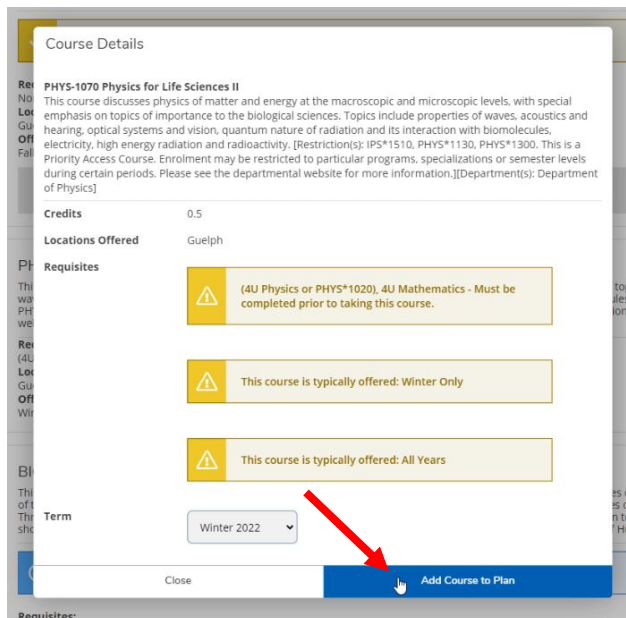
Course Details

PHYS-1070 Physics for Life Sciences II
This course discusses physics of matter and energy at the macroscopic and microscopic levels, with special emphasis on topics of importance to the biological sciences. Topics include properties of waves, acoustics and hearing, optical systems and vision, quantum nature of radiation and its interaction with biomolecules, electricity, high energy radiation and radioactivity. [Restriction(s): IPS*1510, PHYS*1130, PHYS*1300. This is a Priority Access Course. Enrolment may be restricted to particular programs, specializations or semester levels during certain periods. Please see the departmental website for more information.][Department(s): Department of Physics]

Credits 0.5

Locations Offered Guelph

Requisites

(4U Physics or PHYS*1020), 4U Mathematics - Must be completed prior to taking this course.

This course is typically offered: Winter Only

This course is typically offered: All Years

Term

Winter 2022

Close

Add Course to Plan

Requisites: